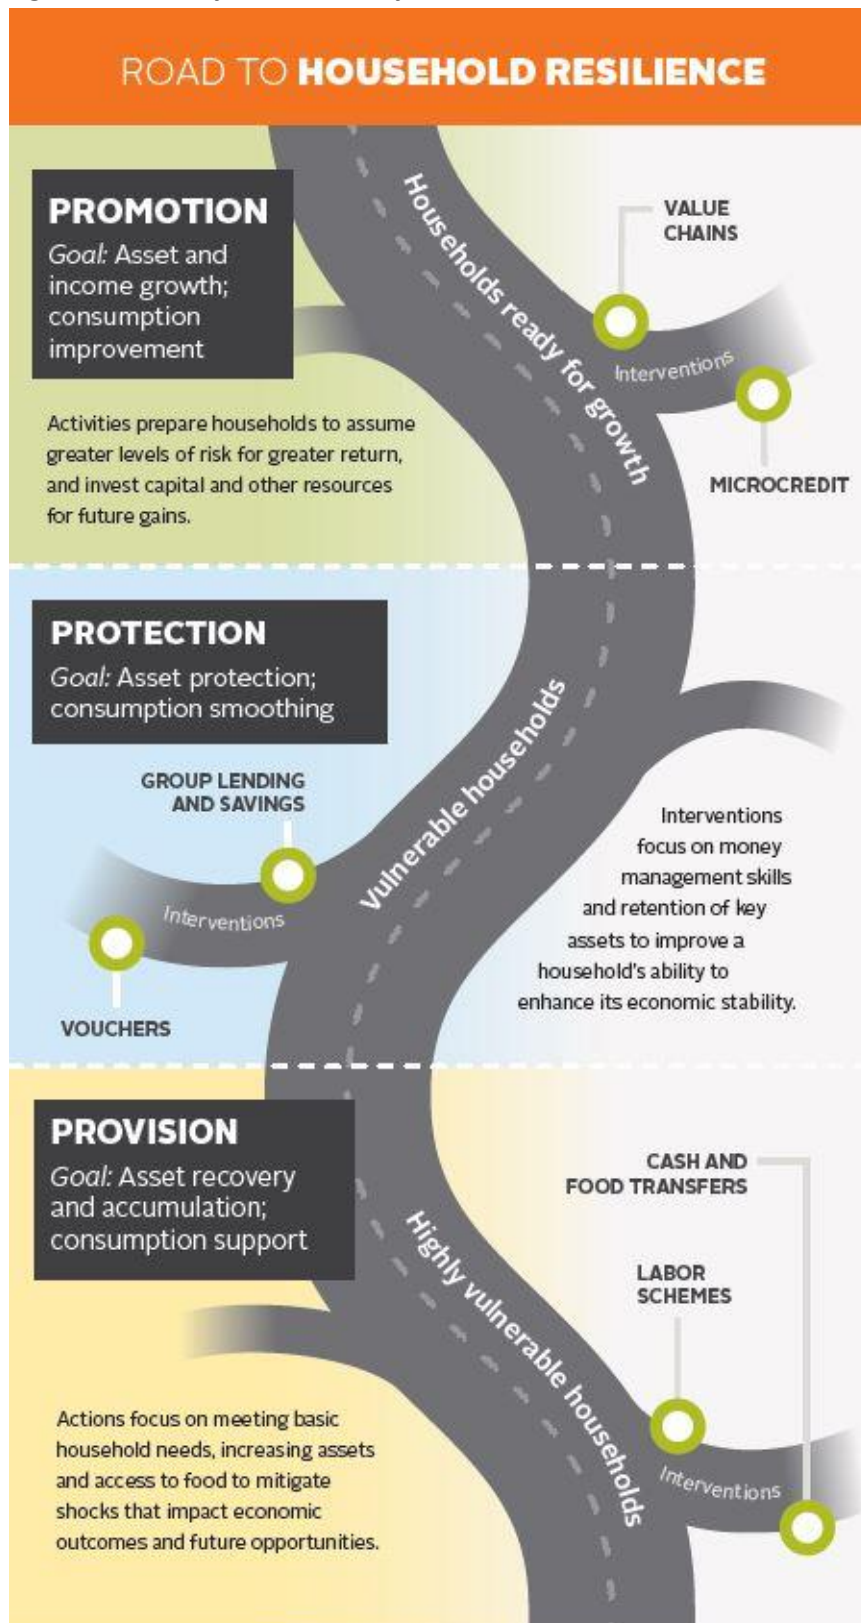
ROAD TO HOUSEHOLD RESILIENCE

PROMOTION
Goal: Asset and income growth; consumption improvement

Households ready for growth

VALUE CHAINS

Interventions

MICROCREDIT

Activities prepare households to assume greater levels of risk for greater return, and invest capital and other resources for future gains.

PROTECTION
Goal: Asset protection; consumption smoothing

GROUP LENDING AND SAVINGS

Vulnerable households

Interventions

VOUCHERS

Interventions focus on money management skills and retention of key assets to improve a household's ability to enhance its economic stability.

PROVISION
Goal: Asset recovery and accumulation; consumption support

Highly vulnerable households

CASH AND FOOD TRANSFERS

LABOR SCHEMES

Interventions

Actions focus on meeting basic household needs, increasing assets and access to food to mitigate shocks that impact economic outcomes and future opportunities.